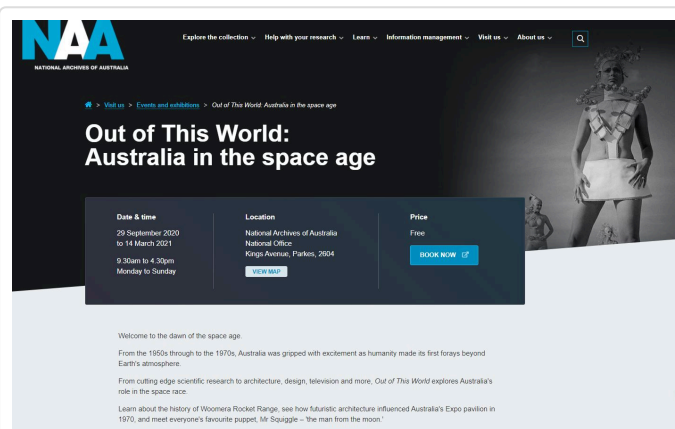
NAA
NATIONAL ARCHIVES OF AUSTRALIA

Explore the collection ⌄ Help with your research ⌄ Learn ⌄ Information management ⌄ Visit us ⌄ About us ⌄

> Visit us > Events and exhibitions > Out of This World: Australia in the space age

Out of This World: Australia in the space age

Date & time
29 September 2020 to 14 March 2021
9.30am to 4.30pm
Monday to Sunday

Location
National Archives of Australia
National Office
Kings Avenue, Parkes, 2604
VIEW MAP

Price
Free
BOOK NOW

Welcome to the dawn of the space age.

From the 1950s through to the 1970s, Australia was gripped with excitement as humanity made its first forays beyond Earth's atmosphere.

From cutting edge scientific research to architecture, design, television and more, Out of This World explores Australia's role in the space race.

Learn about the history of Woomera Rocket Range, see how futuristic architecture influenced Australia's Expo pavilion in 1970, and meet everyone's favourite puppet, Mr Squiggle – 'the man from the moon.'